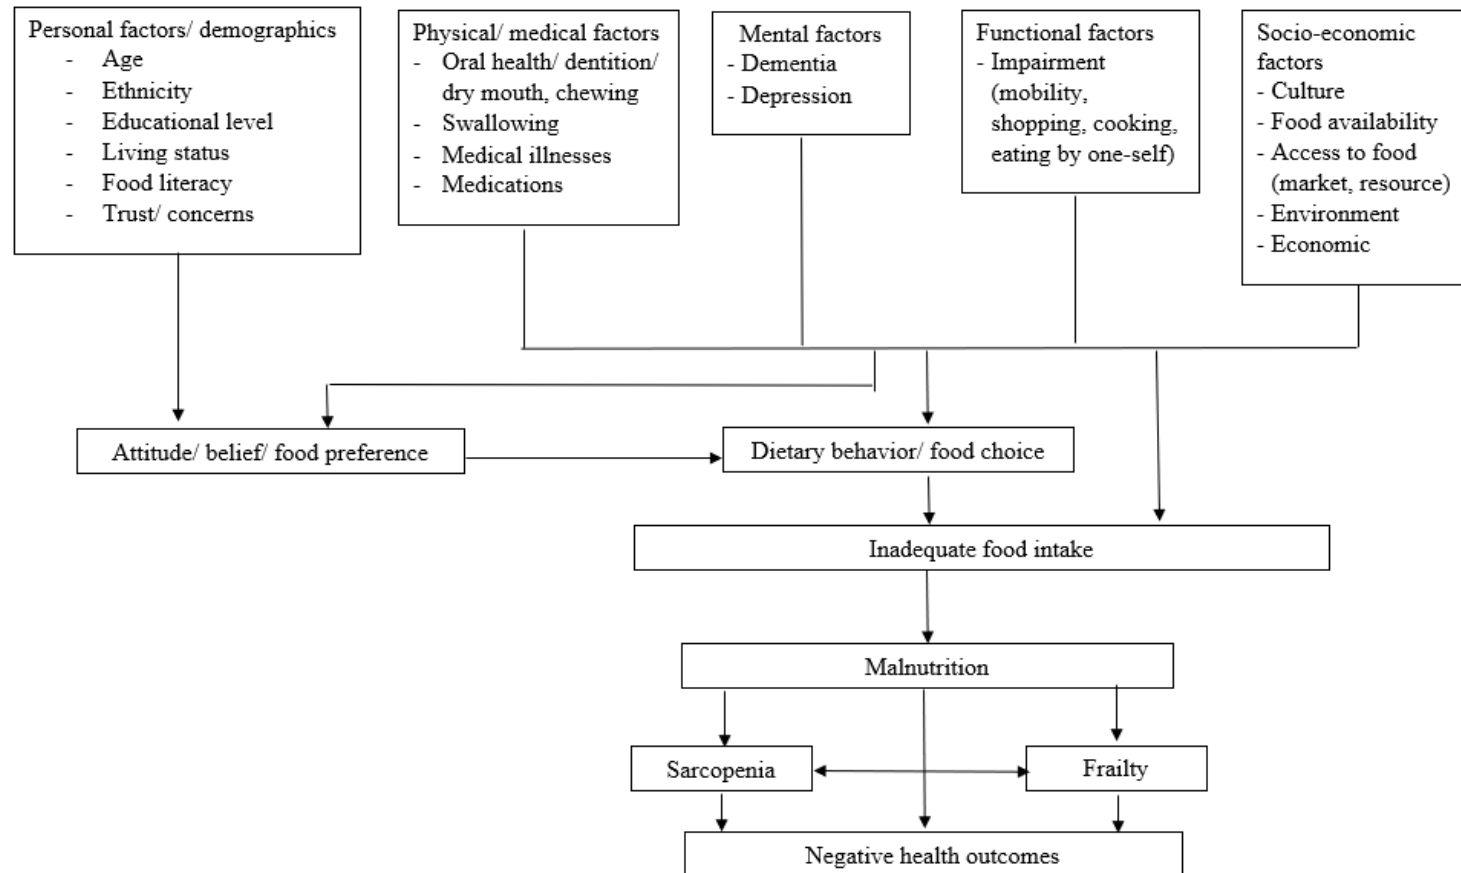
Personal factors/ demographics
- Age
- Ethnicity
- Educational level
- Living status
- Food literacy
- Trust/ concerns

Physical/ medical factors
- Oral health/ dentition/ dry mouth, chewing
- Swallowing
- Medical illnesses
- Medications

Mental factors
- Dementia
- Depression

Functional factors
- Impairment (mobility, shopping, cooking, eating by one-self)

Socio-economic factors
- Culture
- Food availability
- Access to food (market, resource)
- Environment
- Economic

Attitude/ belief/ food preference

Dietary behavior/ food choice

Inadequate food intake

Malnutrition

Sarcopenia

Frailty

Negative health outcomes